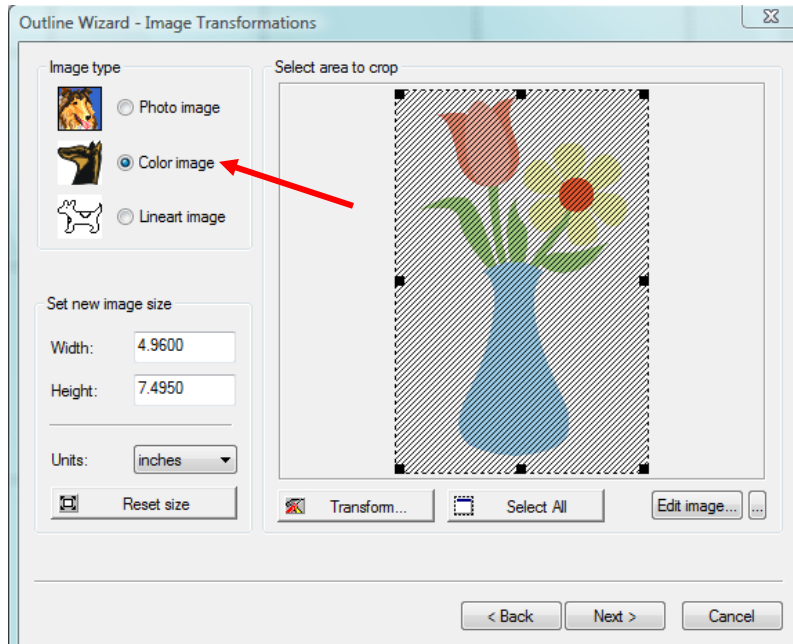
Outline Wizard - Image Transformations

Image type

Photo image

Color image

Lineart image

Set new image size

Width: 4.9600

Height: 7.4950

Units: inches

Reset size

Select area to crop

Transform...

Select All

Edit image...

...

< Back

Next >

Cancel